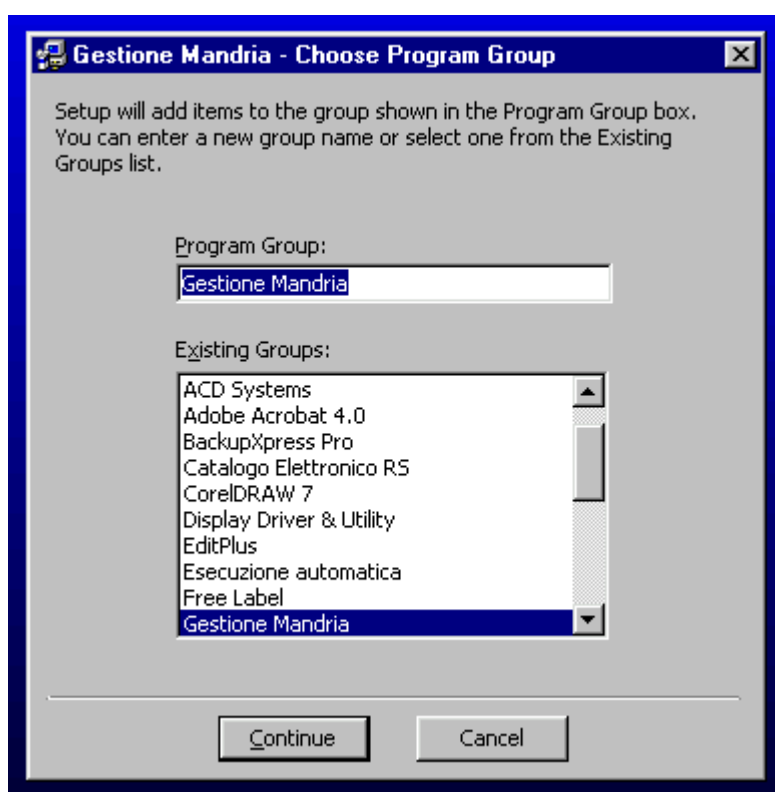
Gestione Mandria - Choose Program Group

Setup will add items to the group shown in the Program Group box. You can enter a new group name or select one from the Existing Groups list.

Program Group:

Gestione Mandria

Existing Groups:

ACD Systems
Adobe Acrobat 4.0
BackupXpress Pro
Catalogo Elettronico RS
CorelDRAW 7
Display Driver & Utility
EditPlus
Esecuzione automatica
Free Label
Gestione Mandria

Continue

Cancel